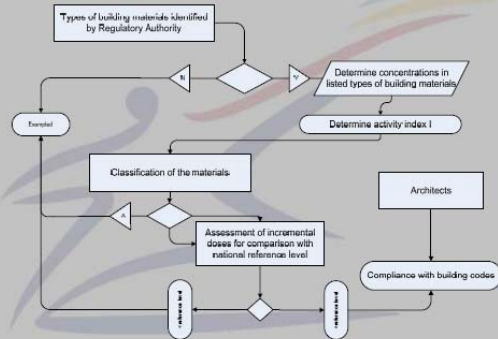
Types of building materials identified by Regulatory Authority

N

Y

Determine concentrations in listed types of building materials

Exempted

Determine activity index I

Classification of the materials

Architects

A

Assessment of incremental doses for comparison with national reference level

Compliance with building codes

reference level

reference level